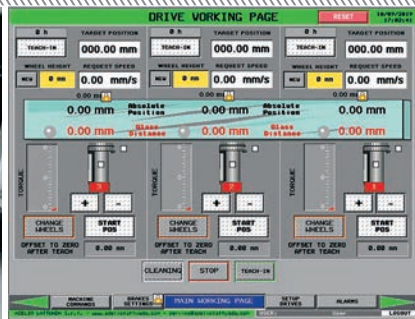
DRIVE WORKING PAGE

RESET

0 h
TEACH-IN
TARGET POSITION
000.00 mm
WHEEL HEIGHT
NEW
0 mm
REQUEST SPEED
0.00 mm/s

TEACH-IN
000.00 mm
NEW
0 mm
0.00 mm/s

0 h
TEACH-IN
TARGET POSITION
000.00 mm
WHEEL HEIGHT
NEW
0 mm
REQUEST SPEED
0.00 mm/s

0.00 m
0.00 mm
Absolute Position
0.00 mm
Absolute Position
0.00 mm

0.00 mm
Glass Distance
0.00 mm
Glass Distance
0.00 mm

TORQUE
1
+
-
CHANGE WHEELS
START POS
OFFSET TO ZERO AFTER TEACH
0.00 mm

TORQUE
2
+
-
CHANGE WHEELS
START POS
OFFSET TO ZERO AFTER TEACH
0.00 mm

TORQUE
3
+
-
CHANGE WHEELS
START POS
OFFSET TO ZERO AFTER TEACH
0.00 mm

CLEANING
STOP
TEACH-IN

MACHINE COMMANDS
BRAKES SETTINGS
MAIN WORKING PAGE
SETUP DRIVES
ALARMS

LOGOUT